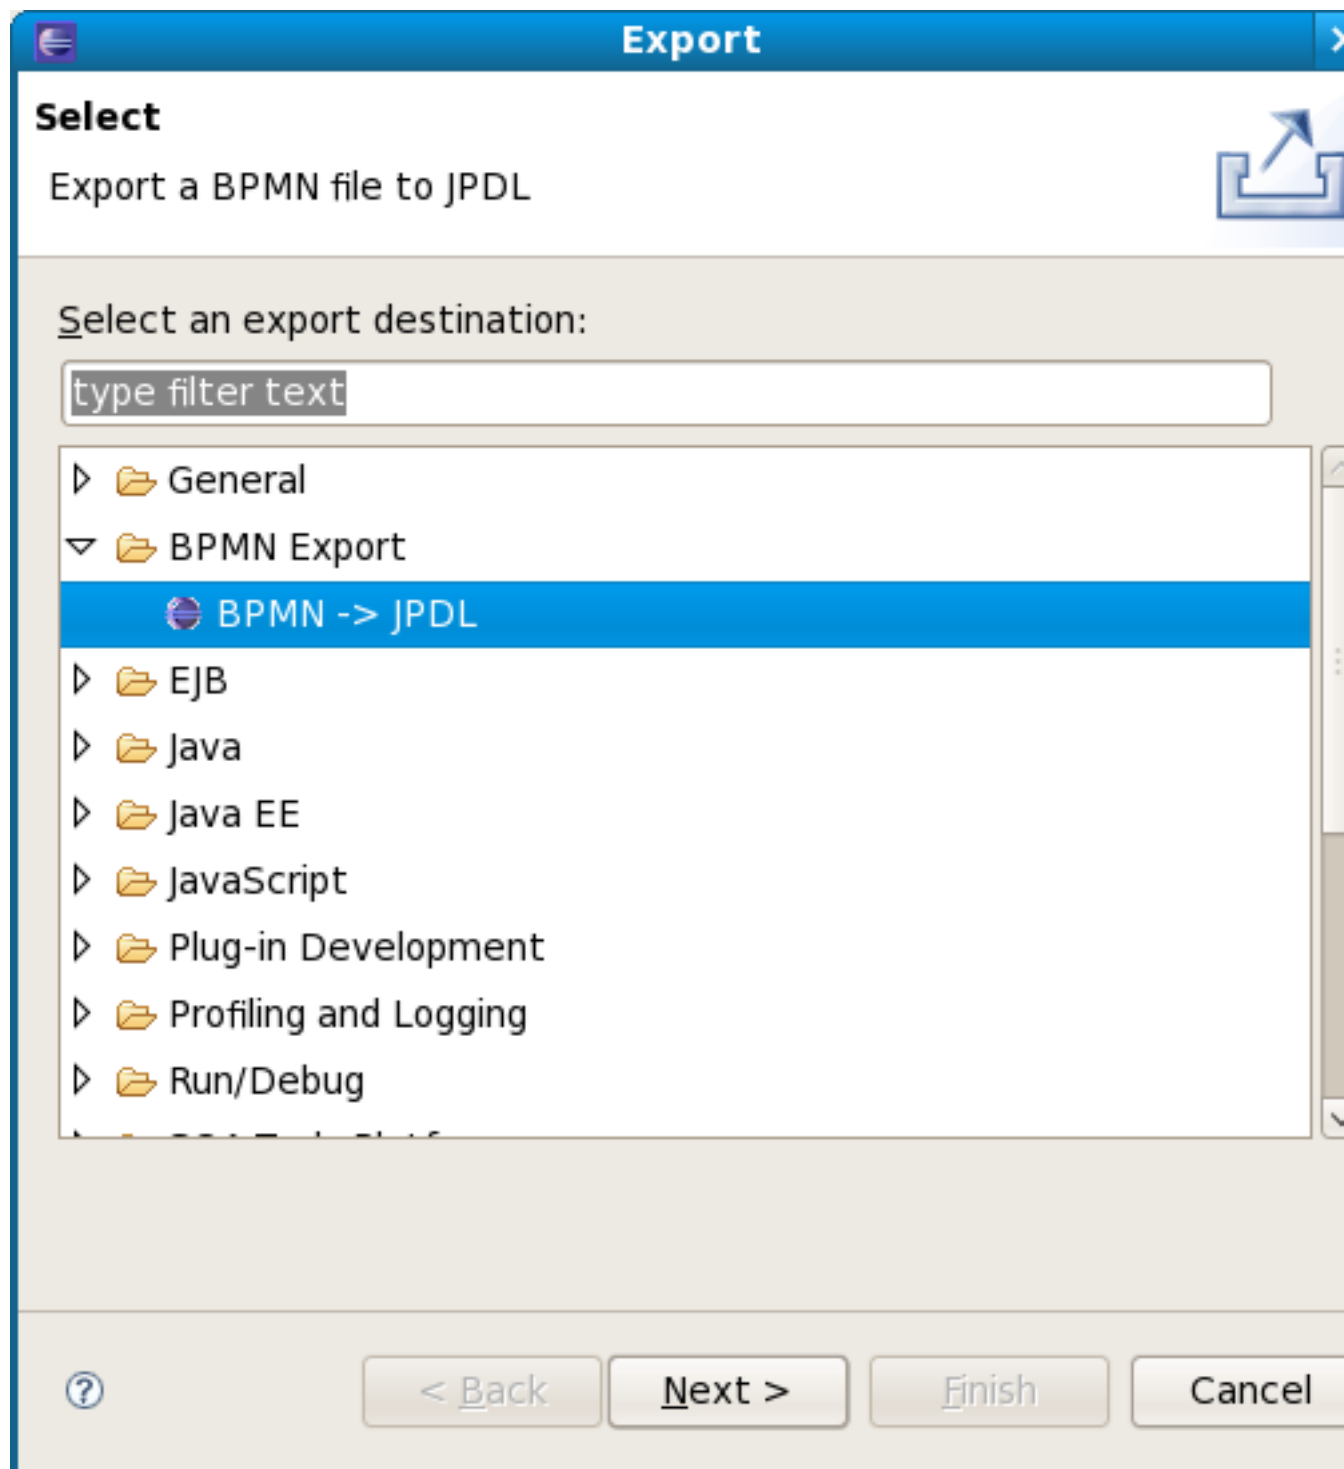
Export

Select

Export a BPMN file to JPDL

Select an export destination:

type filter text

General
BPMN Export
BPMN -> JPDL
EJB
Java
Java EE
JavaScript
Plug-in Development
Profiling and Logging
Run/Debug
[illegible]

?

< Back

Next >

Finish

Cancel